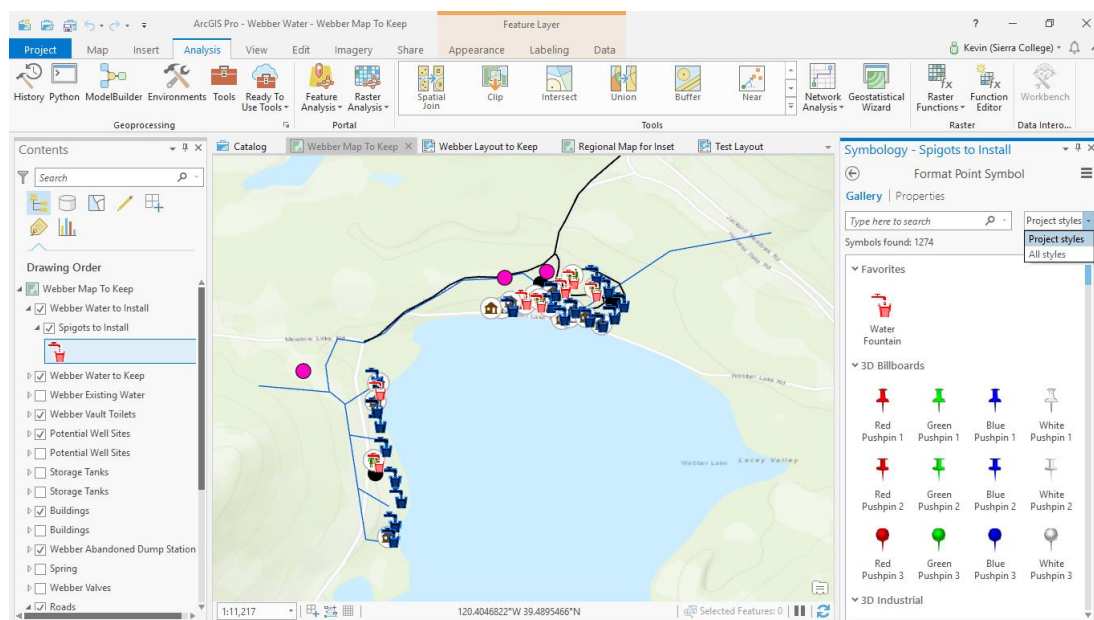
ArcGIS Pro - Webber Water - Webber Map To Keep

Feature Layer

? — ✕

Project Map Insert Analysis View Edit Imagery Share Appearance Labeling Data

Kevin (Sierra College)

History Python ModelBuilder Environments Tools Ready To Use Tools

Geoprocessing

Feature Analysis Raster Analysis

Portal

Spatial Join Clip Intersect Union Buffer Near

Tools

Network Analysis Geostatistical Wizard

Raster Functions Function Editor

Raster

Workbench

Data Intero...

Contents

Search

Drawing Order

Webber Map To Keep

Webber Water to Install

Spigots to Install

Webber Water to Keep

Webber Existing Water

Webber Vault Toilets

Potential Well Sites

Potential Well Sites

Storage Tanks

Storage Tanks

Buildings

Buildings

Webber Abandoned Dump Station

Spring

Webber Valves

Roads

Catalog Webber Map To Keep Webber Layout to Keep Regional Map for Inset Test Layout

Meadow Lake Rd

Jackson Meadows Rd

Webber Lake Rd

Webber Lake

Lacey Valley

1:11,217

120.4046822°W 39.4895466°N

Selected Features: 0

Symbology - Spigots to Install

Format Point Symbol

Gallery Properties

Type here to search

Project styles

Symbols found: 1274

Project styles

All styles

Favorites

Water Fountain

3D Billboards

Red Pushpin 1

Green Pushpin 1

Blue Pushpin 1

White Pushpin 1

Red Pushpin 2

Green Pushpin 2

Blue Pushpin 2

White Pushpin 2

Red Pushpin 3

Green Pushpin 3

Blue Pushpin 3

White Pushpin 3

3D Industrial